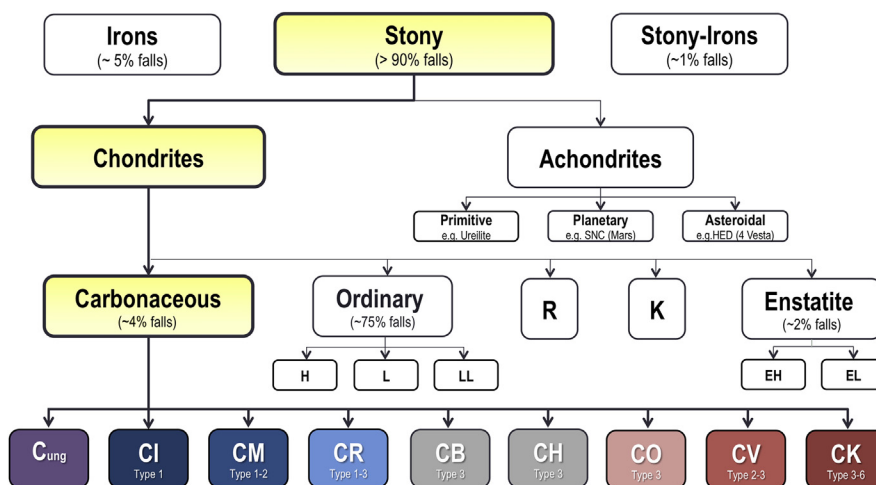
Irons
(~ 5% falls)

Stony
(> 90% falls)

Stony-Irons
(~1% falls)

Chondrites

Achondrites

Primitive
e.g. Ureilite

Planetary
e.g. SNC (Mars)

Asteroidal
e.g.HED (4 Vesta)

Carbonaceous
(~4% falls)

Ordinary
(~75% falls)

R

K

Enstatite
(~2% falls)

H

L

LL

EH

EL

C$_{ung}$

CI
Type 1

CM
Type 1-2

CR
Type 1-3

CB
Type 3

CH
Type 3

CO
Type 3

CV
Type 2-3

CK
Type 3-6